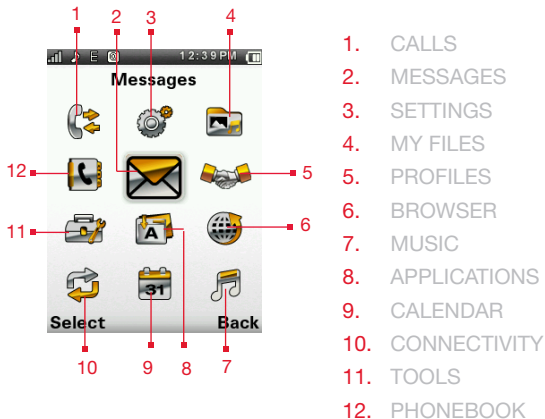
1 2 3 4

E 12:39PM

Messages

12 5

11 6

31

Select Back

10 9 8 7

1. CALLS
2. MESSAGES
3. SETTINGS
4. MY FILES
5. PROFILES
6. BROWSER
7. MUSIC
8. APPLICATIONS
9. CALENDAR
10. CONNECTIVITY
11. TOOLS
12. PHONEBOOK